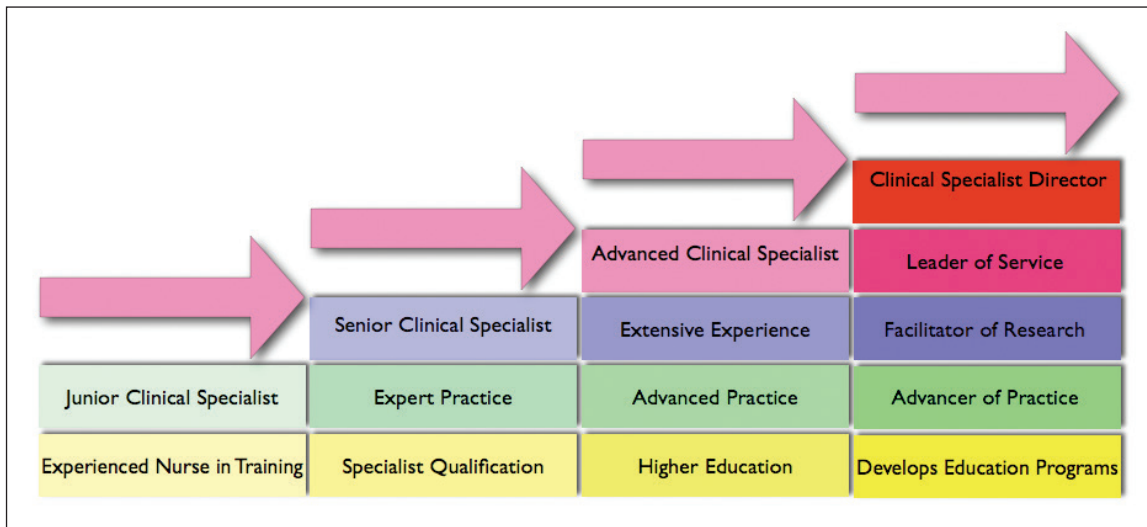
Clinical Specialist Director

Advanced Clinical Specialist

Leader of Service

Senior Clinical Specialist

Extensive Experience

Facilitator of Research

Junior Clinical Specialist

Expert Practice

Advanced Practice

Advancer of Practice

Experienced Nurse in Training

Specialist Qualification

Higher Education

Develops Education Programs